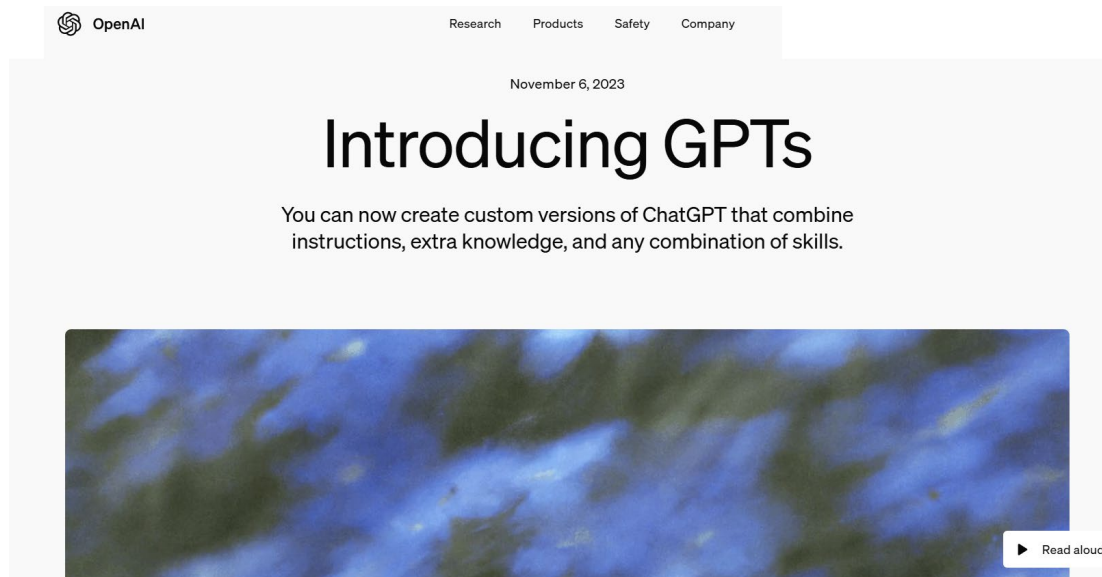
OpenAI

Research Products Safety Company

November 6, 2023

Introducing GPTs

You can now create custom versions of ChatGPT that combine instructions, extra knowledge, and any combination of skills.

Read alouc